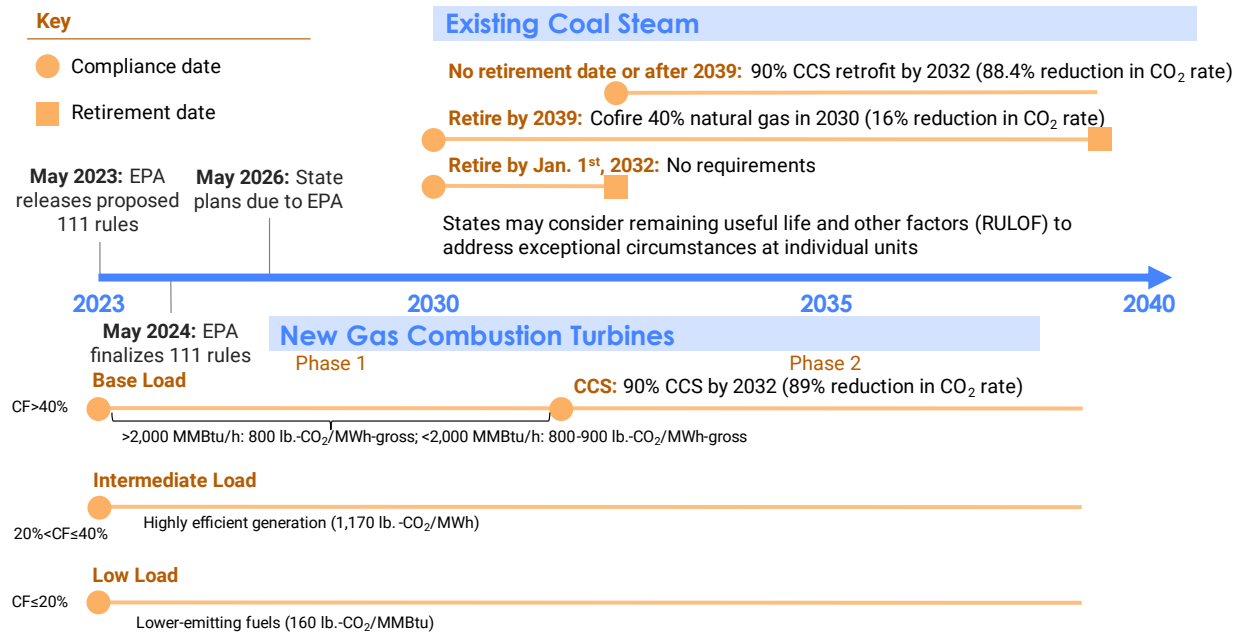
Key

Compliance date

Retirement date

Existing Coal Steam

No retirement date or after 2039: 90% CCS retrofit by 2032 (88.4% reduction in $CO_2$ rate)

Retire by 2039: Cofire 40% natural gas in 2030 (16% reduction in $CO_2$ rate)

Retire by Jan. 1$^{st}$, 2032: No requirements

May 2023: EPA releases proposed 111 rules

May 2026: State plans due to EPA

States may consider remaining useful life and other factors (RULOF) to address exceptional circumstances at individual units

2023

2030

2035

2040

May 2024: EPA finalizes 111 rules

New Gas Combustion Turbines

Phase 1

Phase 2

Base Load

CF>40%

CCS: 90% CCS by 2032 (89% reduction in $CO_2$ rate)

>2,000 MMBtu/h: 800 lb.-$CO_2$/MWh-gross; <2,000 MMBtu/h: 800-900 lb.-$CO_2$/MWh-gross

Intermediate Load

20%<CF≤40%

Highly efficient generation (1,170 lb. -$CO_2$/MWh)

Low Load

CF≤20%

Lower-emitting fuels (160 lb.-$CO_2$/MMBtu)